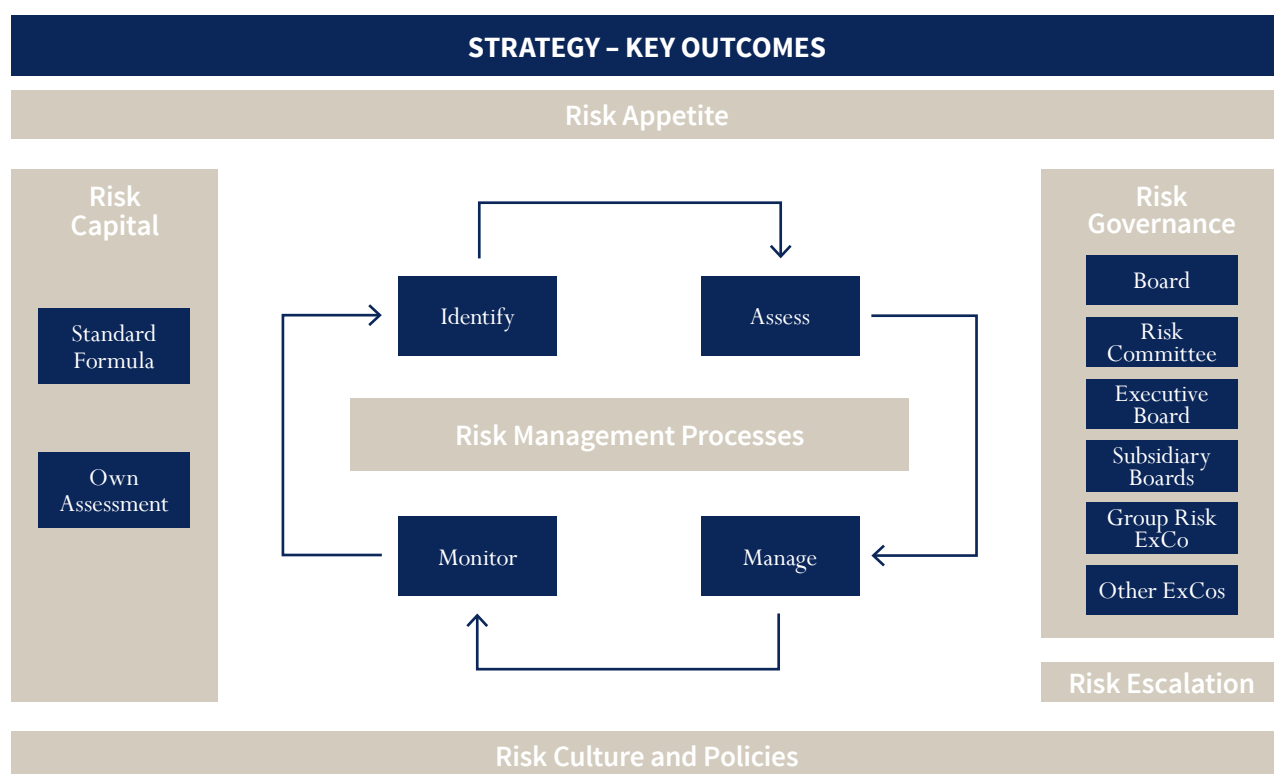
STRATEGY – KEY OUTCOMES

Risk Appetite

Risk Capital

Standard Formula

Own Assessment

Identify

Assess

Risk Management Processes

Monitor

Manage

Risk Governance

Board

Risk Committee

Executive Board

Subsidiary Boards

Group Risk ExCo

Other ExCos

Risk Escalation

Risk Culture and Policies